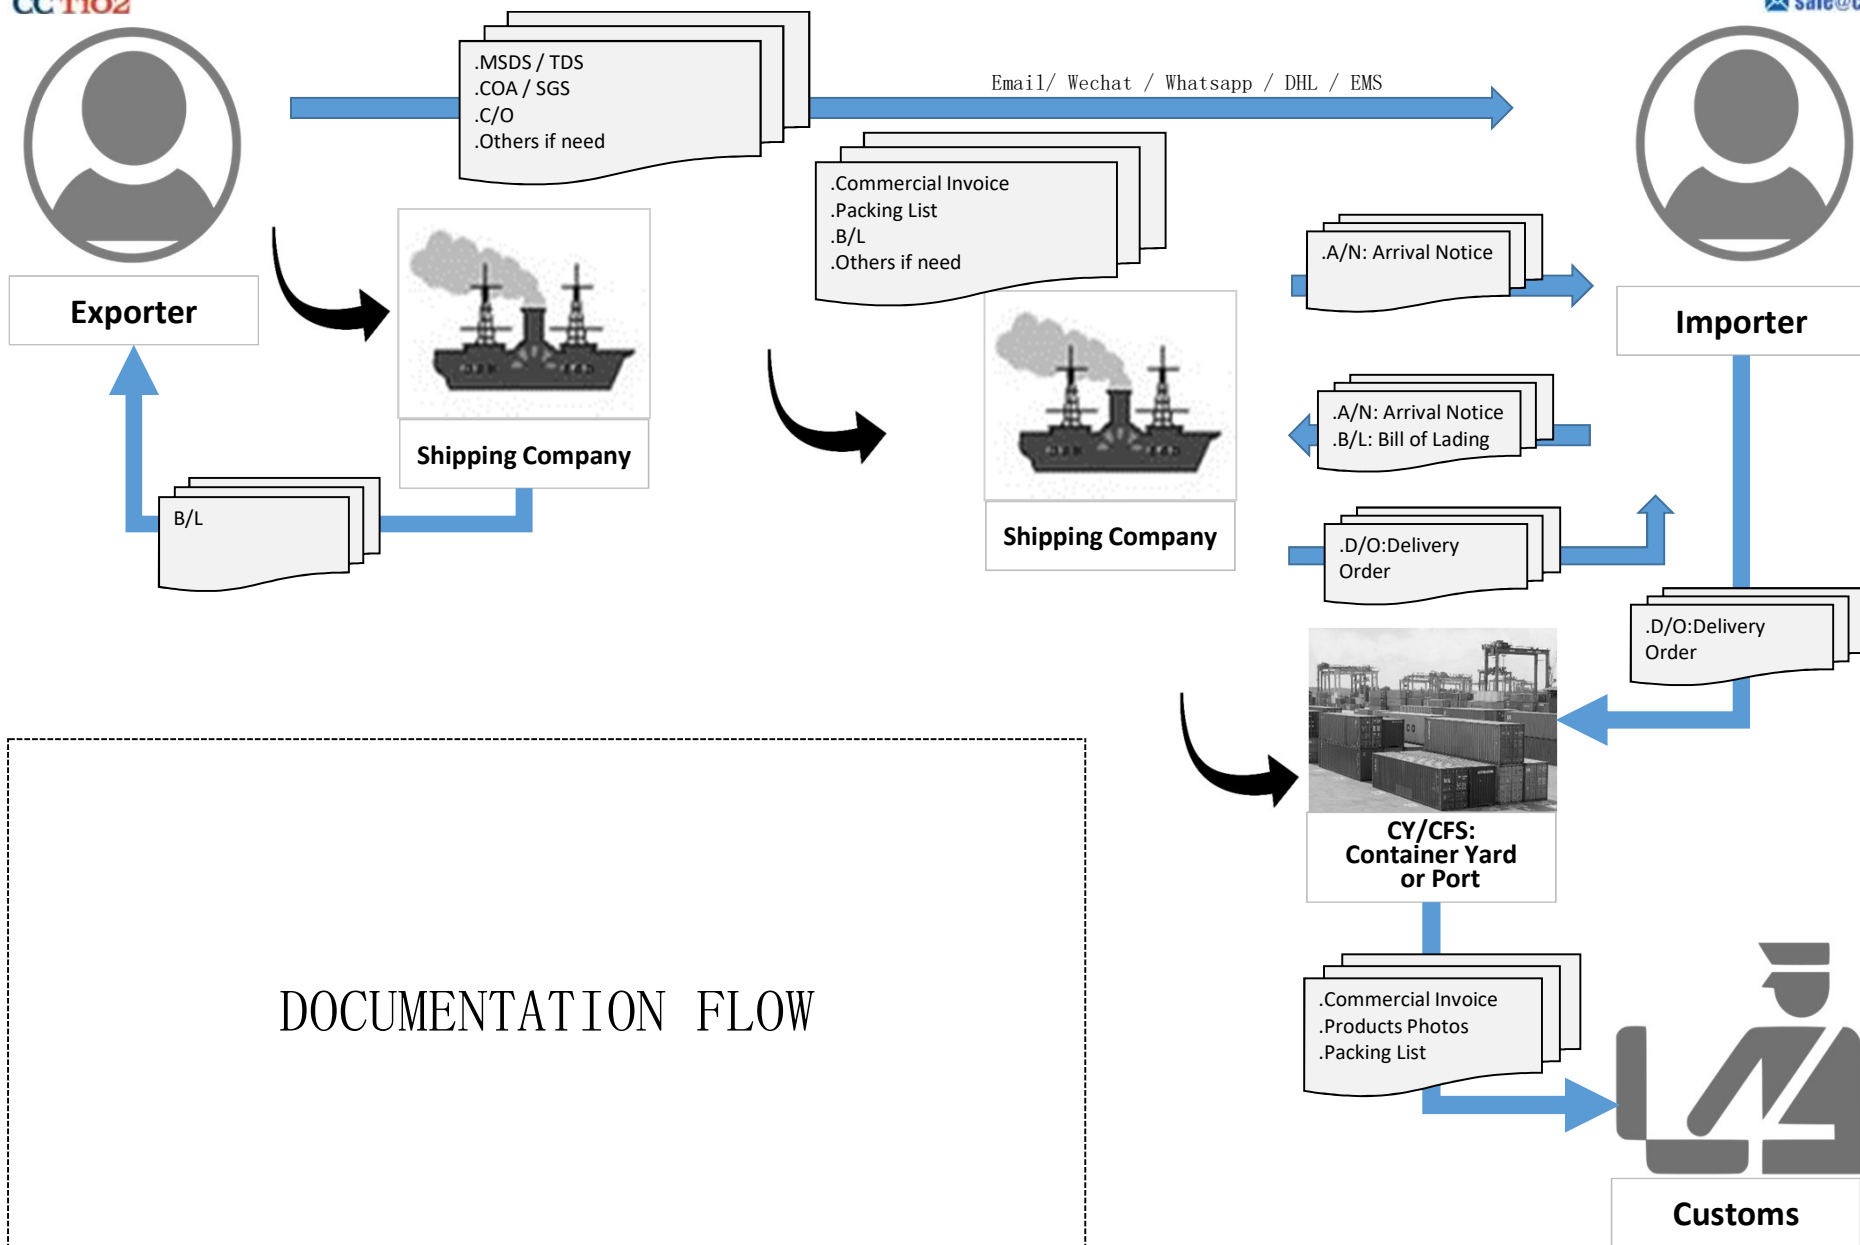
.MSDS / TDS
.COA / SGS
.C/O
.Others if need

Email/ Wechat / Whatsapp / DHL / EMS

Exporter

Shipping Company

B/L

.Commercial Invoice
.Packing List
.B/L
.Others if need

Shipping Company

.A/N: Arrival Notice

Importer

.A/N: Arrival Notice
.B/L: Bill of Lading

.D/O:Delivery Order

.D/O:Delivery Order

CY/CFS: Container Yard or Port

DOCUMENTATION FLOW

.Commercial Invoice
.Products Photos
.Packing List

Customs